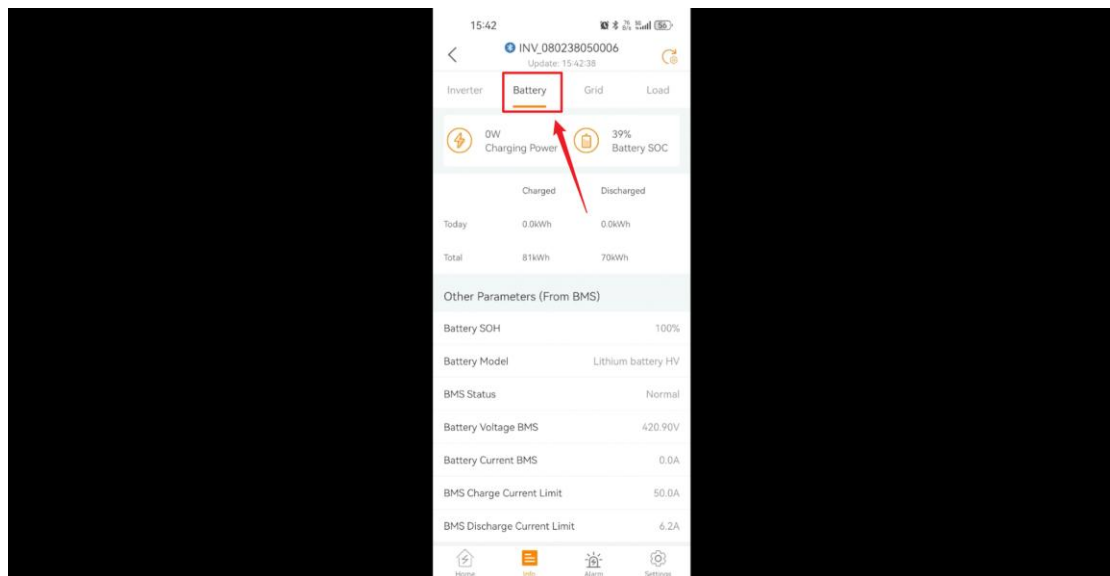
15:42

INV_080238050006
Update: 15:42:38

Inverter Battery Grid Load

0W
Charging Power

39%
Battery SOC

| | Charged | Discharged |
|---|---|---|
| Today | 0.0kWh | 0.0kWh |
| Total | 81kWh | 70kWh |

Other Parameters (From BMS)

| | |
|---|---|
| Battery SOH | 100% |
| Battery Model | Lithium battery HV |
| BMS Status | Normal |
| Battery Voltage BMS | 420.90V |
| Battery Current BMS | 0.0A |
| BMS Charge Current Limit | 50.0A |
| BMS Discharge Current Limit | 6.2A |

Home Info Alarm Settings